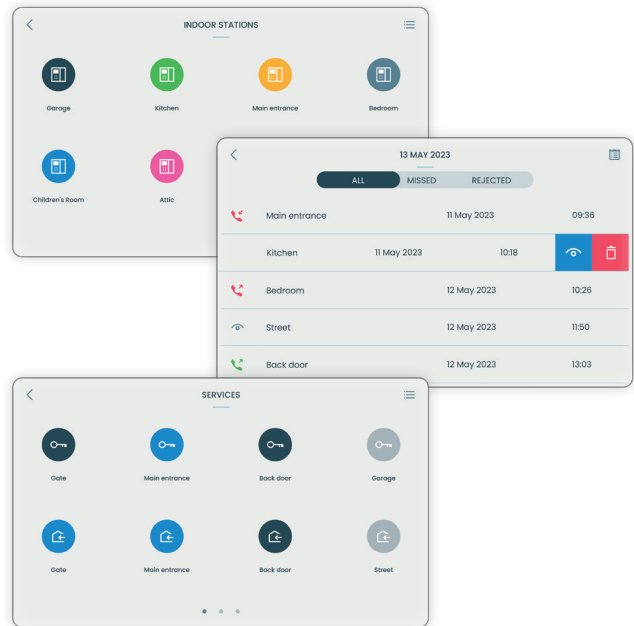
INDOOR STATIONS

Garage
Kitchen
Main entrance
Bedroom
Children's Room
Attic

13 MAY 2023

ALL
MISSED
REJECTED

| Main entrance | 11 May 2023 | 09:36 |
|---|---|---|
| Kitchen | 11 May 2023 | 10:18 |
| Bedroom | 12 May 2023 | 10:26 |
| Street | 12 May 2023 | 11:50 |
| Back door | 12 May 2023 | 13:03 |

SERVICES

Gate
Main entrance
Back door
Garage
Gate
Main entrance
Back door
Street